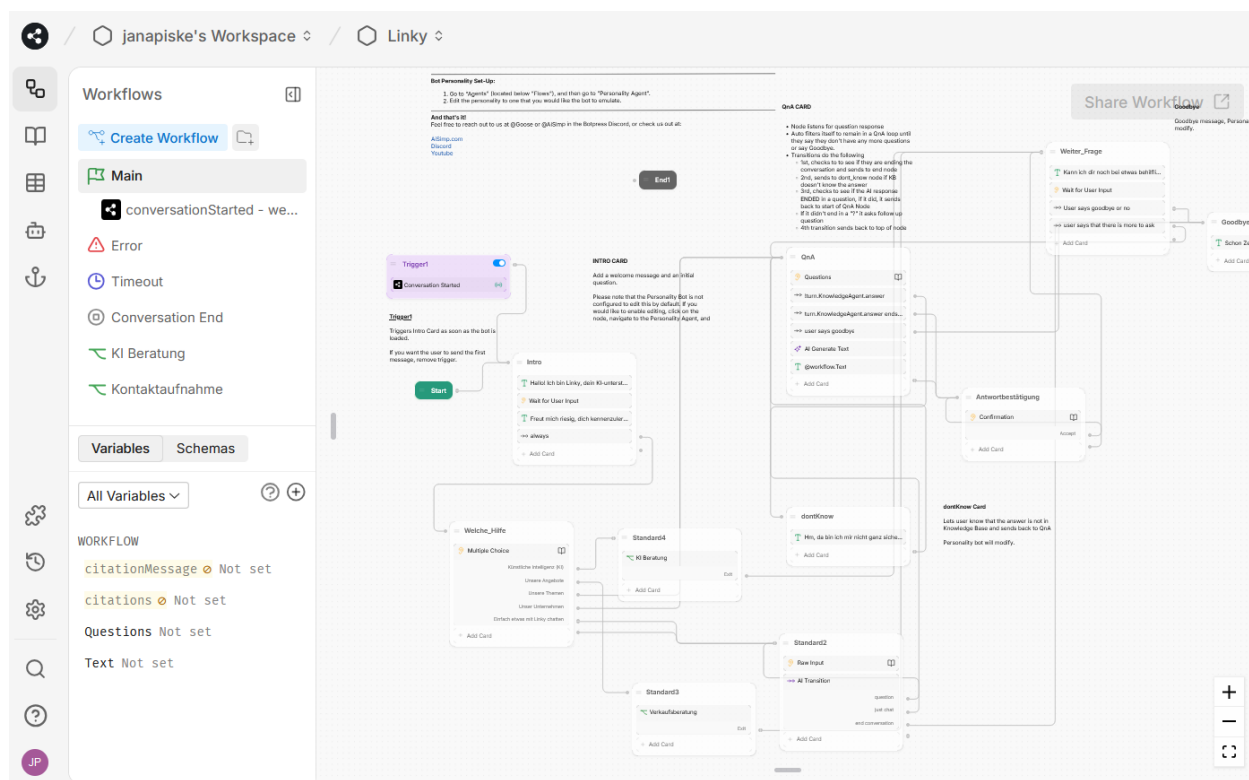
janapiske's Workspace / Linky

Workflows

Create Workflow

Main

conversationStarted - we...

Error

Timeout

Conversation End

KI Beratung

Kontaktaufnahme

Variables | Schemas

All Variables

WORKFLOW

citationMessage Not set

citations Not set

Questions Not set

Text Not set

JP

Share Workflow

Bot Personality Set-Up:

1. Go to "Agents" (located below "Flows"), and then go to "Personality Agent".
2. Edit the personality to one that you would like the bot to emulate.

And that's it!
Feel free to reach out to us at @Goose or @AiSimp in the Botpress Discord, or check us out at:

AiSimp.com
Discord
Youtube

QnA CARD

• Node listens for question response
• Auto filters itself to remain in a QnA loop until they say they don't have any more questions or say Goodbye.
• Transitions do the following
◦ 1st, checks to to see if they are ending the conversation and sends to end node
◦ 2nd, sends to dont_know node if KB doesn't know the answer
◦ 3rd, checks to see if the AI response ENDED in a question, if it did, it sends back to start of QnA Node
◦ If it didn't end in a "?" it asks follow up question
◦ 4th transition sends back to top of node

Goodbye
Goodbye message, Personal modify.

End1

Weiter_Frage
Kann ich dir noch bei etwas behilfl...
Wait for User Input
User says goodbye or no
user says that there is more to ask
Add Card

Goodbye
Schon Ze
Add Card

Trigger1
Conversation Started

INTRO CARD
Add a welcome message and an initial question.

Please note that the Personality Bot is not configured to edit this by default; if you would like to enable editing, click on the node, navigate to the Personality Agent, and

QnA
Questions
turn.KnowledgeAgent.answer
turn.KnowledgeAgent.answer ends...
user says goodbye
AI Generate Text
@workflow.Text
Add Card

Trigger1
Triggers Intro Card as soon as the bot is loaded.

If you want the user to send the first message, remove trigger.

Start

Intro
Hallo! Ich bin Linky, dein KI-unterst...
Wait for User Input
Freut mich riesig, dich kennenzuler...
always
Add Card

Antwortbestätigung
Confirmation
Accept
Add Card

dontKnow
Hm, da bin ich mir nicht ganz siche...
Add Card

dontKnow Card
Lets user know that the answer is not in Knowledge Base and sends back to QnA

Personality bot will modify.

Welche_Hilfe
Multiple Choice
Künstliche Intelligenz (KI)
Unsere Angebote
Unsere Themen
Unser Unternehmen
Einfach etwas mit Linky chatten
Add Card

Standard4
KI Beratung
Exit
Add Card

Standard2
Raw Input
AI Transition
question
just chat
end conversation
Add Card

Standard3
Verkaufsberatung
Exit
Add Card